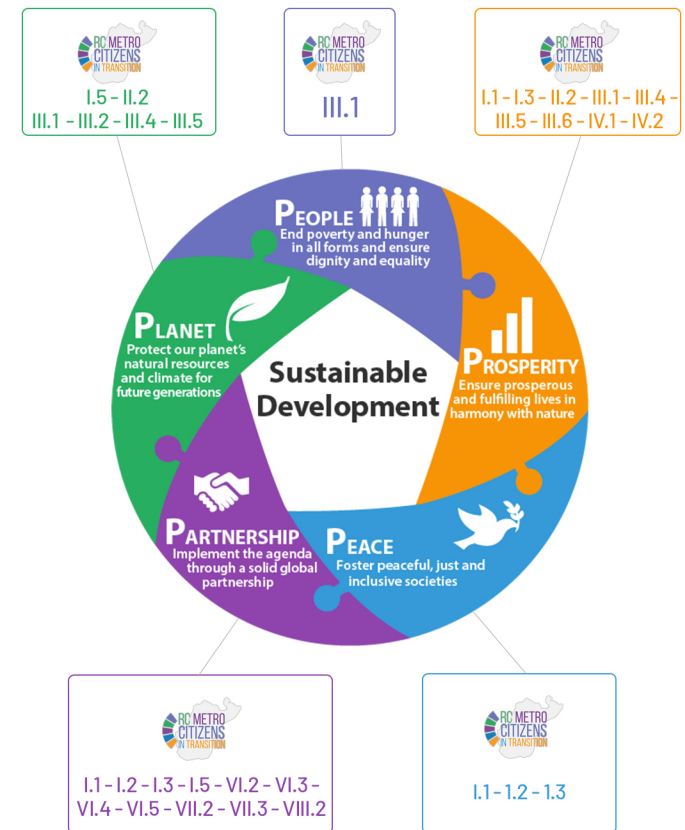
RC METRO CITIZENS IN TRANSITION

I.5 - II.2
III.1 - III.2 - III.4 - III.5

RC METRO CITIZENS IN TRANSITION

III.1

RC METRO CITIZENS IN TRANSITION

I.1 - I.3 - II.2 - III.1 - III.4 - III.5 - III.6 - IV.1 - IV.2

PEOPLE
End poverty and hunger in all forms and ensure dignity and equality

PLANET
Protect our planet's natural resources and climate for future generations

Sustainable Development

PROSPERITY
Ensure prosperous and fulfilling lives in harmony with nature

PARTNERSHIP
Implement the agenda through a solid global partnership

PEACE
Foster peaceful, just and inclusive societies

RC METRO CITIZENS IN TRANSITION

I.1 - I.2 - I.3 - I.5 - VI.2 - VI.3 - VI.4 - VI.5 - VII.2 - VII.3 - VIII.2

RC METRO CITIZENS IN TRANSITION

I.1 - 1.2 - 1.3